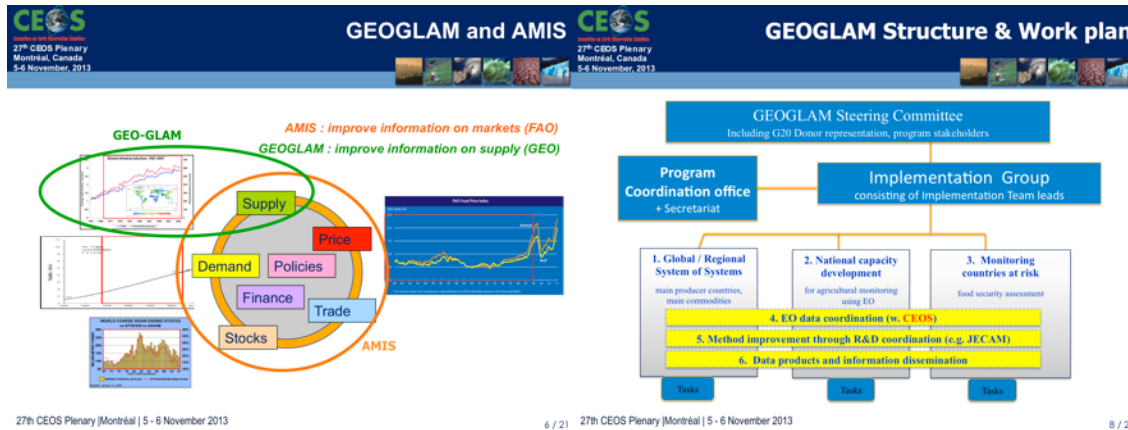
CEOS
27th CEOS Plenary
Montréal, Canada
5-6 November, 2013

GEOGLAM and AMIS

AMIS : improve information on markets (FAO)
GEOGLAM : improve information on supply (GEO)

GEO-GLAM

Supply
Price
Demand
Policies
Finance
Trade
Stocks

AMIS

WORLD COARSE GRAIN ENDING STOCKS vs STOCKS-to-USAGE

27th CEOS Plenary |Montréal | 5 - 6 November 2013

6 / 21

CEOS
27th CEOS Plenary
Montréal, Canada
5-6 November, 2013

GEOGLAM Structure & Work pla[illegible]

GEOGLAM Steering Committee
Including G20 Donor representation, program stakeholders

Program Coordination office
+ Secretariat

Implementation Group
consisting of Implementation Team leads

1. Global / Regional System of Systems
main producer countries, main commodities

2. National capacity development
for agricultural monitoring using EO

3. Monitoring countries at risk
food security assessment

4. EO data coordination (w. CEOS)
5. Method improvement through R&D coordination (e.g. JECAM)
6. Data products and information dissemination

Tasks
Tasks
Tasks

27th CEOS Plenary |Montréal | 5 - 6 November 2013

8 / 2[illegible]